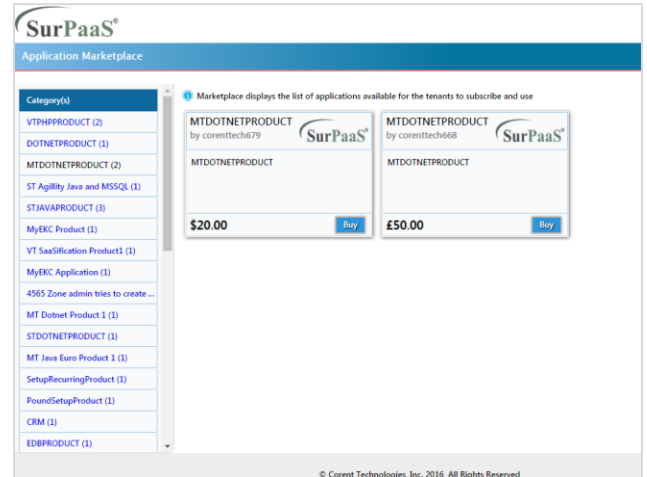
SurPaaS®

Application Marketplace

Category(s)
VTPHPPRODUCT (2)
DOTNETPRODUCT (1)
MTDOTNETPRODUCT (2)
ST Agillity Java and MSSQL (1)
STJAVAPRODUCT (3)
MyEKC Product (1)
VT SaaSification Product1 (1)
MyEKC Application (1)
4565 Zone admin tries to create ...
MT Dotnet Product 1 (1)
STDOTNETPRODUCT (1)
MT Java Euro Product 1 (1)
SetupRecurringProduct (1)
PoundSetupProduct (1)
CRM (1)
EDBPRODUCT (1)

Marketplace displays the list of applications available for the tenants to subscribe and use

MTDOTNETPRODUCT
by corenttech679
SurPaaS®
MTDOTNETPRODUCT
$20.00
Buy

MTDOTNETPRODUCT
by corenttech668
SurPaaS®
MTDOTNETPRODUCT
£50.00
Buy

© Corent Technologies, Inc. 2016. All Rights Reserved